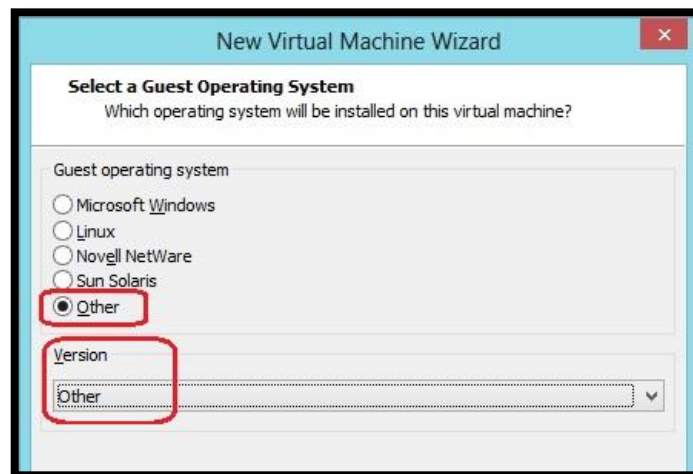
New Virtual Machine Wizard

Select a Guest Operating System
Which operating system will be installed on this virtual machine?

Guest operating system

Microsoft Windows
Linux
Novell NetWare
Sun Solaris
Other

Version

Other